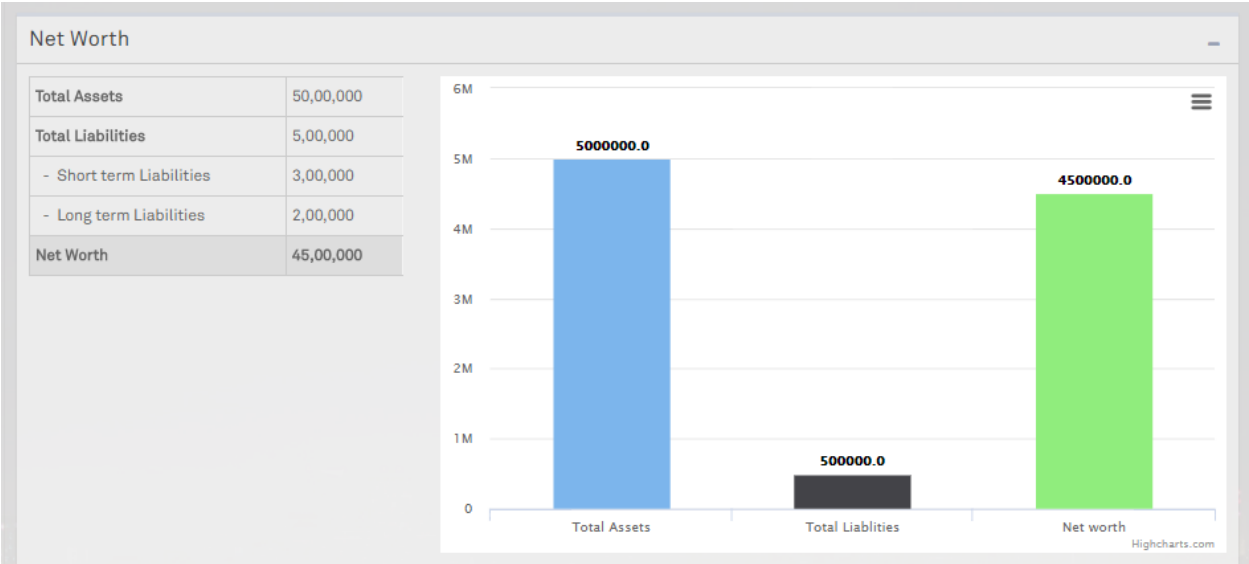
Net Worth

–

| Total Assets | 50,00,000 |
|---|---|
| Total Liabilities | 5,00,000 |
| - Short term Liabilities | 3,00,000 |
| - Long term Liabilities | 2,00,000 |
| Net Worth | 45,00,000 |

6M
5M
4M
3M
2M
1M
0

5000000.0
500000.0
4500000.0

Total Assets
Total Liablities
Net worth

Highcharts.com